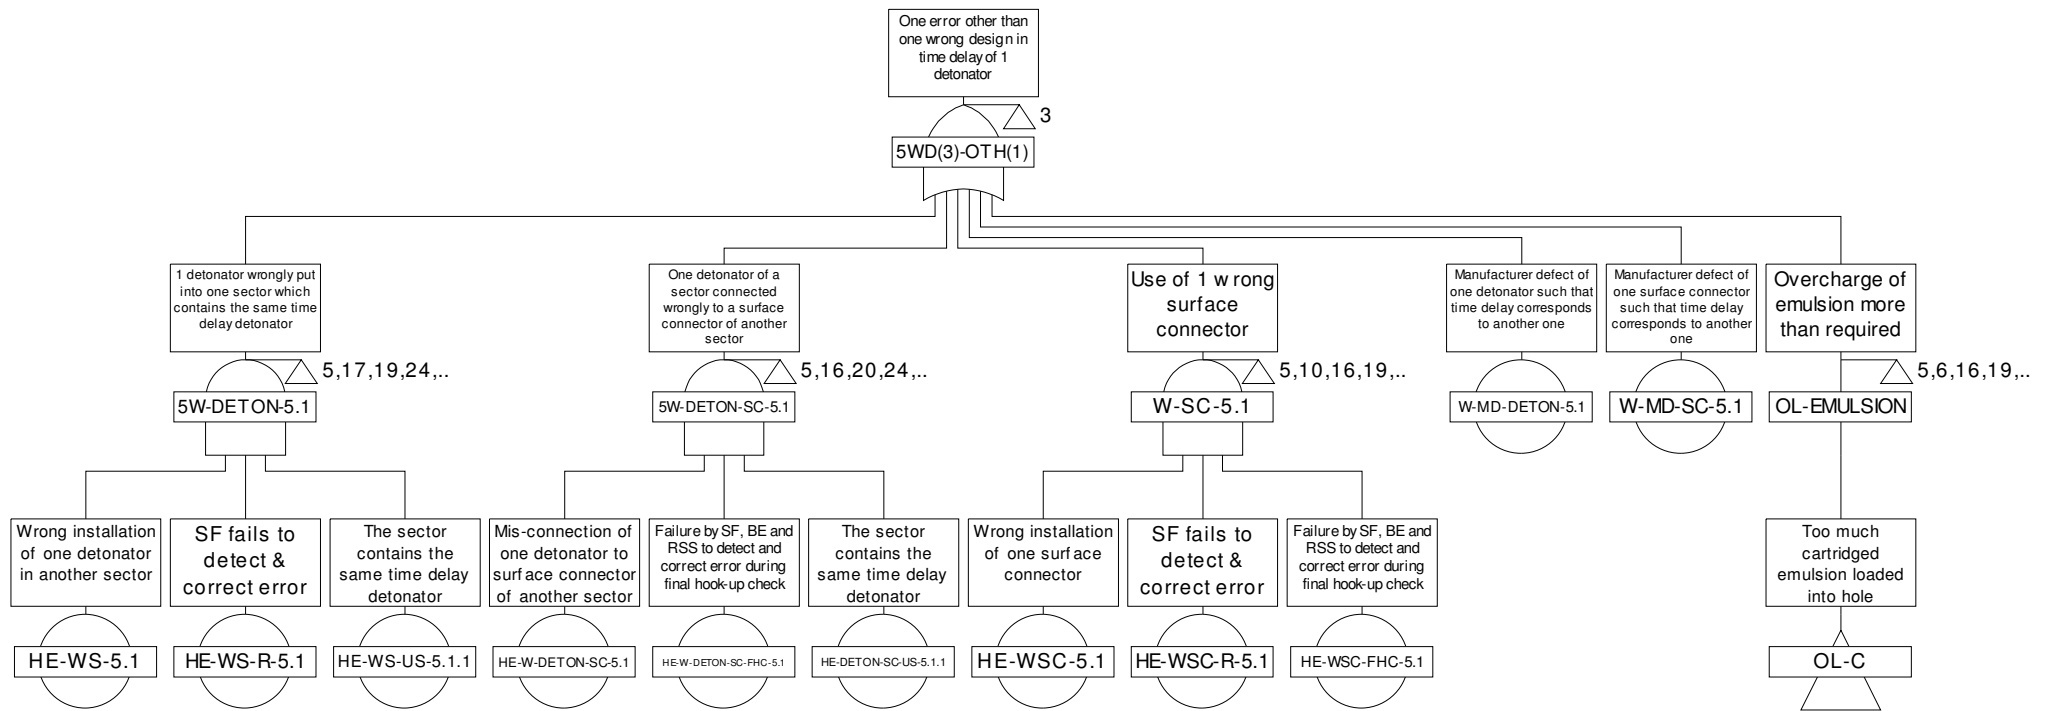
One error other than one wrong design in time delay of 1 detonator

3

5WD(3)-OTH(1)

1 detonator wrongly put into one sector which contains the same time delay detonator

5,17,19,24,..

5W-DETON-5.1

Wrong installation of one detonator in another sector

HE-WS-5.1

SF fails to detect & correct error

HE-WS-R-5.1

The sector contains the same time delay detonator

HE-WS-US-5.1.1

One detonator of a sector connected wrongly to a surface connector of another sector

5,16,20,24,..

5W-DETON-SC-5.1

Mis-connection of one detonator to surface connector of another sector

HE-W-DETON-SC-5.1

Failure by SF, BE and RSS to detect and correct error during final hook-up check

HE-W-DETON-SC-FHC-5.1

The sector contains the same time delay detonator

HE-DETON-SC-US-5.1.1

Use of 1 wrong surface connector

5,10,16,19,..

W-SC-5.1

Wrong installation of one surface connector

HE-WSC-5.1

SF fails to detect & correct error

HE-WSC-R-5.1

Failure by SF, BE and RSS to detect and correct error during final hook-up check

HE-WSC-FHC-5.1

Manufacturer defect of one detonator such that time delay corresponds to another one

W-MD-DETON-5.1

Manufacturer defect of one surface connector such that time delay corresponds to another one

W-MD-SC-5.1

Overcharge of emulsion more than required

5,6,16,19,..

OL-EMULSION

Too much cartridged emulsion loaded into hole

OL-C